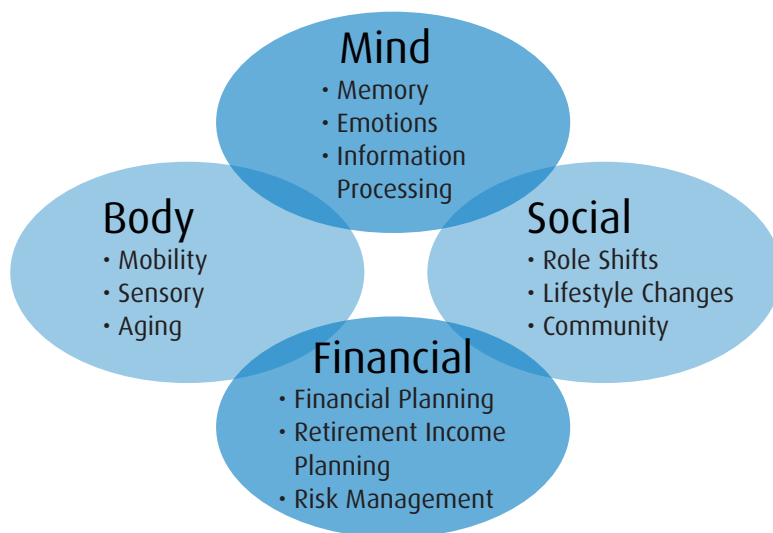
Mind
• Memory
• Emotions
• Information Processing

Body
• Mobility
• Sensory
• Aging

Social
• Role Shifts
• Lifestyle Changes
• Community

Financial
• Financial Planning
• Retirement Income Planning
• Risk Management